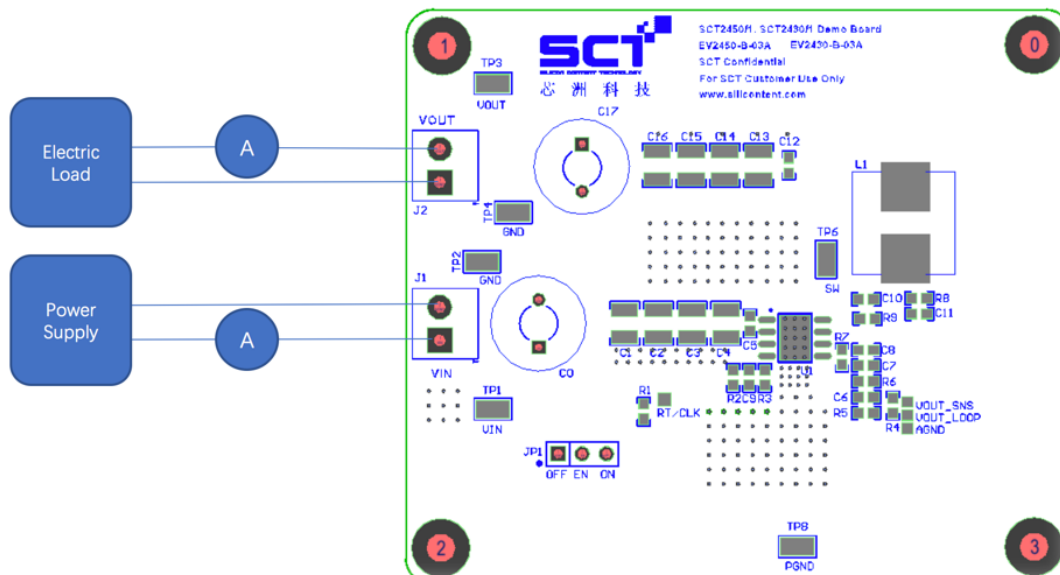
Electric Load

A

Power Supply

A

1

0

2

3

SCT

SILICON CONTENT TECHNOLOGY

芯 洲 科 技

SCT2450H, SCT2430H Demo Board
EV2450-B-03A EV2430-B-03A
SCT Confidential
For SCT Customer Use Only
www.silicontent.com

TP3
VOUT

VOUT

J2

C17

TP4
GND

C16 C15 C14 C13 C12

L1

TP6
SW

TP2
GND

J1

VIN

C0

C1 C2 C3 C4

C5

U1

R7

C10 R8
R9 C11

C8
C7
R6
C6
R5

VOUT_SNS
VOUT_LOOP
R4 AGND

R2 C9 R3

R1
RT/CLK

TP1
VIN

JP1
OFF EN ON

TP8
PGND